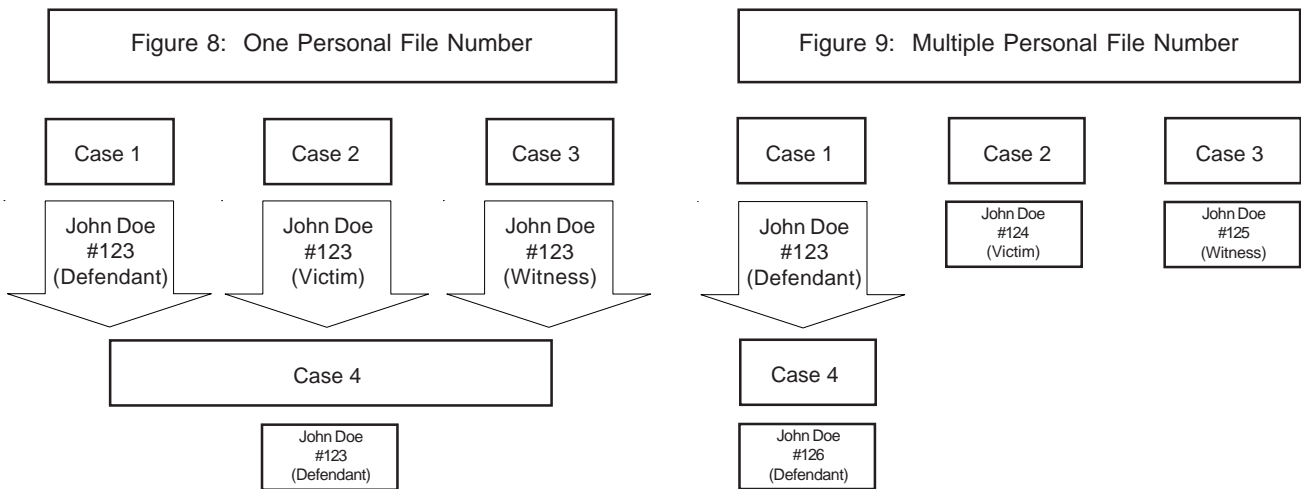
Figure 8: One Personal File Number

Case 1

Case 2

Case 3

John Doe
#123
(Defendant)

John Doe
#123
(Victim)

John Doe
#123
(Witness)

Case 4

John Doe
#123
(Defendant)

Figure 9: Multiple Personal File Number

Case 1

Case 2

Case 3

John Doe
#123
(Defendant)

John Doe
#124
(Victim)

John Doe
#125
(Witness)

Case 4

John Doe
#126
(Defendant)